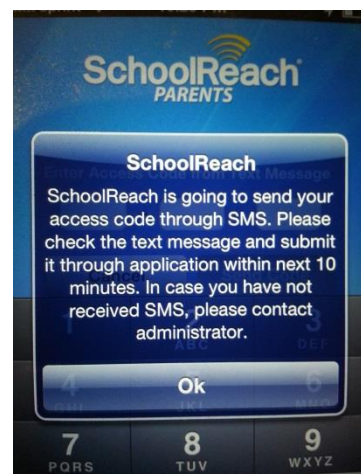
SchoolReach
PARENTS

Enter Access Code from Text Message

SchoolReach

SchoolReach is going to send your access code through SMS. Please check the text message and submit it through application within next 10 minutes. In case you have not received SMS, please contact administrator.

Ok

1
3
DEF
ABC
4
GHI
5
JKL
6
MNO
7
PQRS
8
TUV
9
WXYZ